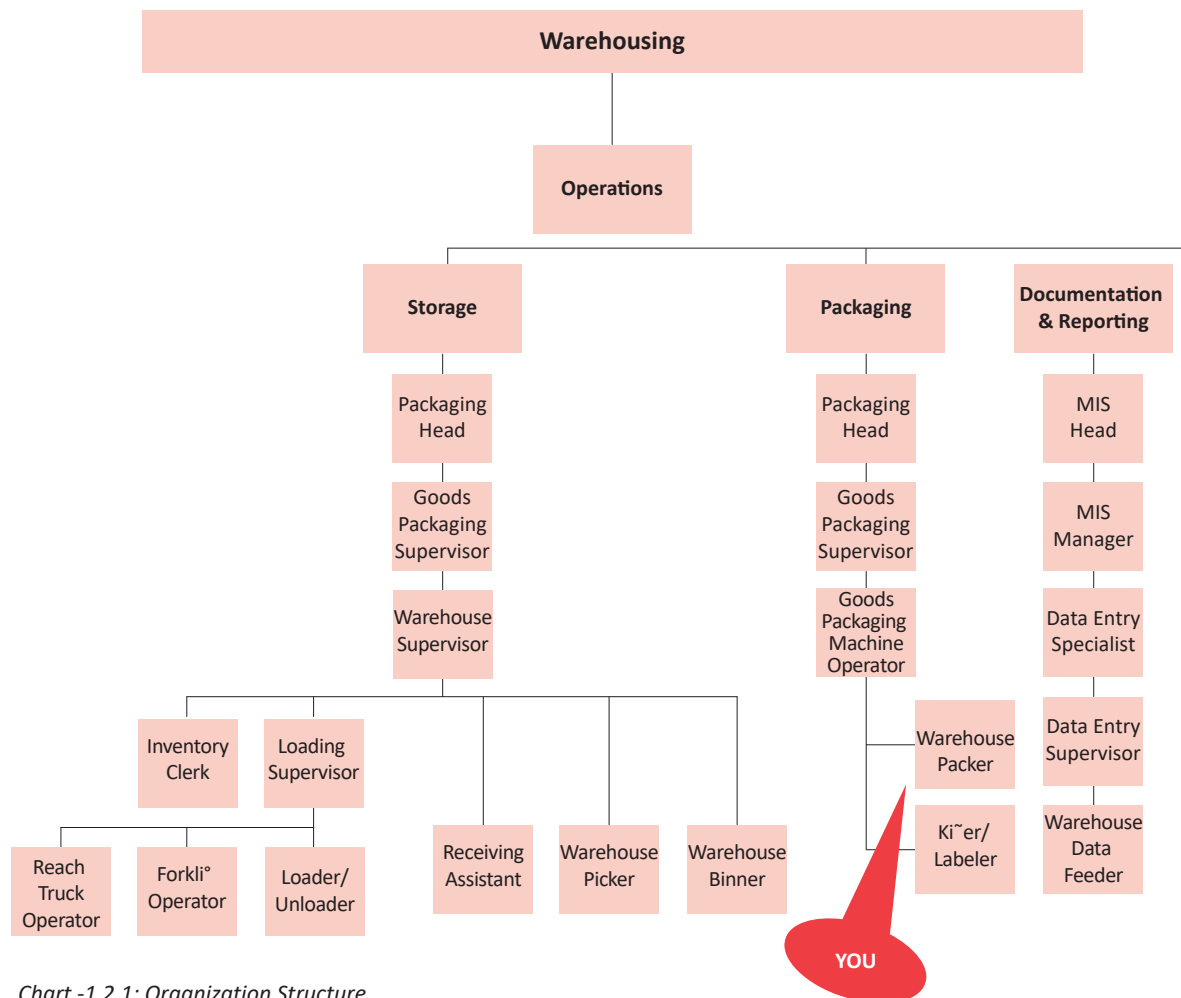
Warehousing

Operations

Storage

Packaging

Documentation & Reporting

Packaging Head

Goods Packaging Supervisor

Warehouse Supervisor

Inventory Clerk

Loading Supervisor

Reach Truck Operator

Forkli° Operator

Loader/ Unloader

Receiving Assistant

Warehouse Picker

Warehouse Binner

Packaging Head

Goods Packaging Supervisor

Goods Packaging Machine Operator

Warehouse Packer

Ki˜er/ Labeler

YOU

MIS Head

MIS Manager

Data Entry Specialist

Data Entry Supervisor

Warehouse Data Feeder

Chart -1.2.1: Organization Structure